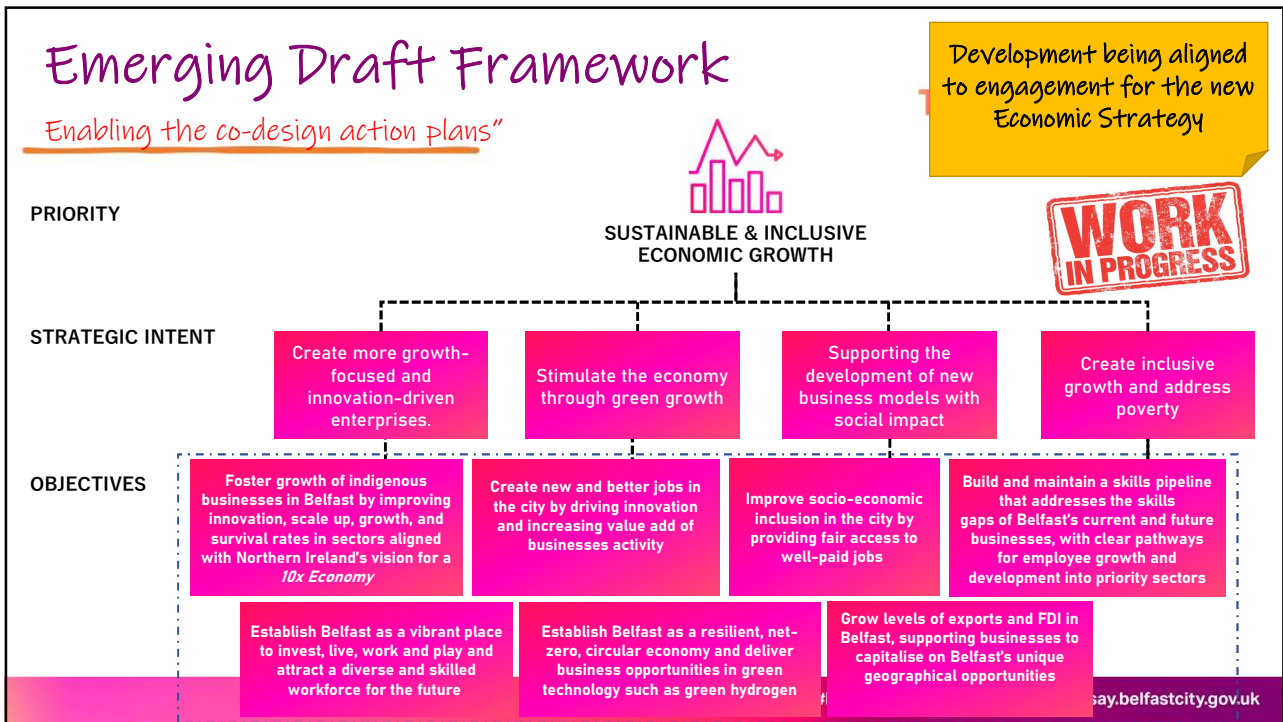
Emerging Draft Framework

Enabling the co-design action plans"

Development being aligned to engagement for the new Economic Strategy

WORK IN PROGRESS

PRIORITY

SUSTAINABLE & INCLUSIVE ECONOMIC GROWTH

STRATEGIC INTENT

Create more growth-focused and innovation-driven enterprises.

Stimulate the economy through green growth

Supporting the development of new business models with social impact

Create inclusive growth and address poverty

OBJECTIVES

Foster growth of indigenous businesses in Belfast by improving innovation, scale up, growth, and survival rates in sectors aligned with Northern Ireland's vision for a *10x Economy*

Create new and better jobs in the city by driving innovation and increasing value add of businesses activity

Improve socio-economic inclusion in the city by providing fair access to well-paid jobs

Build and maintain a skills pipeline that addresses the skills gaps of Belfast's current and future businesses, with clear pathways for employee growth and development into priority sectors

Establish Belfast as a vibrant place to invest, live, work and play and attract a diverse and skilled workforce for the future

Establish Belfast as a resilient, net-zero, circular economy and deliver business opportunities in green technology such as green hydrogen

Grow levels of exports and FDI in Belfast, supporting businesses to capitalise on Belfast's unique geographical opportunities

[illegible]say.belfastcity.gov.uk